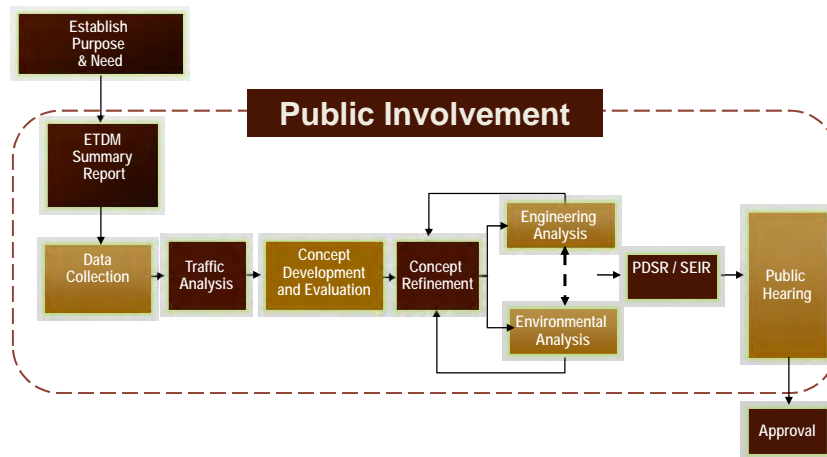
Establish Purpose & Need

Public Involvement

ETDM Summary Report

Data Collection

Traffic Analysis

Concept Development and Evaluation

Concept Refinement

Engineering Analysis

Environmental Analysis

PDSR / SEIR

Public Hearing

Approval